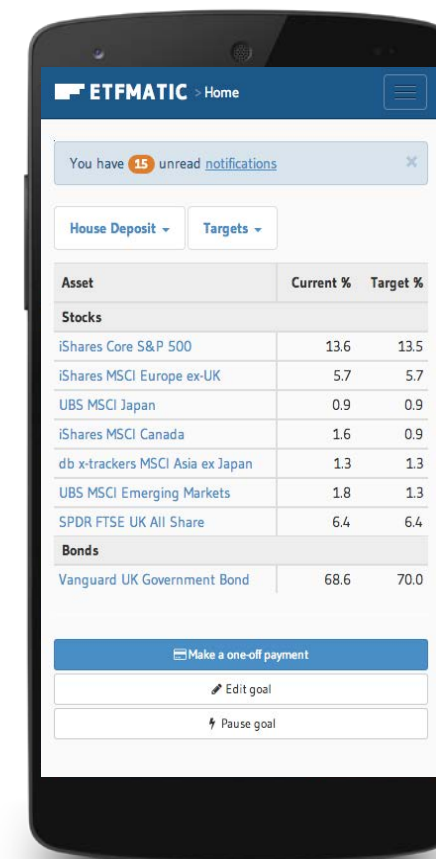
ETFMATIC > Home

You have 15 unread notifications ×

House Deposit ▾ Targets ▾

| Asset | Current % | Target % |
|---|---|---|
| **Stocks** | | |
| iShares Core S&P 500 | 13.6 | 13.5 |
| iShares MSCI Europe ex-UK | 5.7 | 5.7 |
| UBS MSCI Japan | 0.9 | 0.9 |
| iShares MSCI Canada | 1.6 | 0.9 |
| db x-trackers MSCI Asia ex Japan | 1.3 | 1.3 |
| UBS MSCI Emerging Markets | 1.8 | 1.3 |
| SPDR FTSE UK All Share | 6.4 | 6.4 |
| **Bonds** | | |
| Vanguard UK Government Bond | 68.6 | 70.0 |

Make a one-off payment

Edit goal

Pause goal